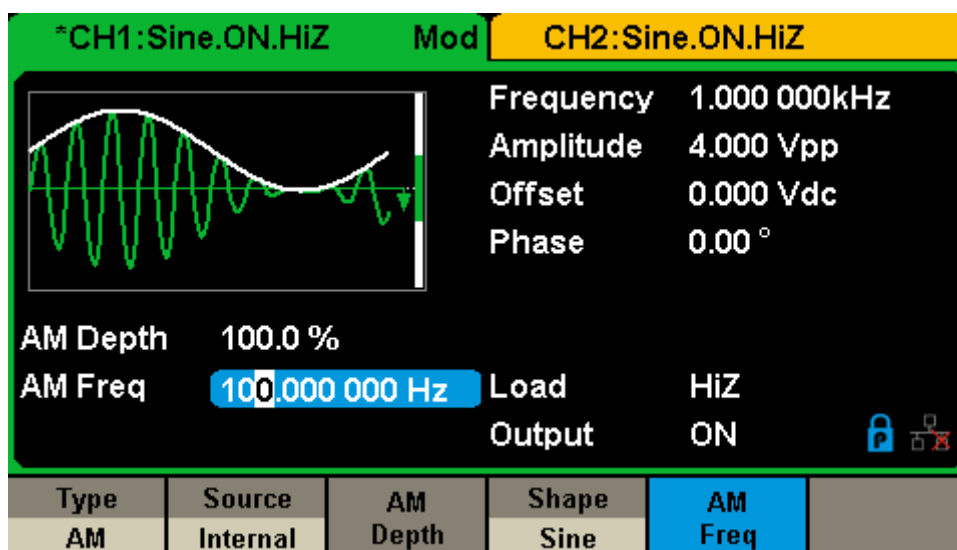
*CH1:Sine.ON.HiZ Mod CH2:Sine.ON.HiZ

Frequency 1.000 000kHz
Amplitude 4.000 Vpp
Offset 0.000 Vdc
Phase 0.00 °

AM Depth 100.0 %
AM Freq 100.000 000 Hz
Load HiZ
Output ON

| Type AM | Source Internal | AM Depth | Shape Sine | AM Freq |  |
|---|---|---|---|---|---|